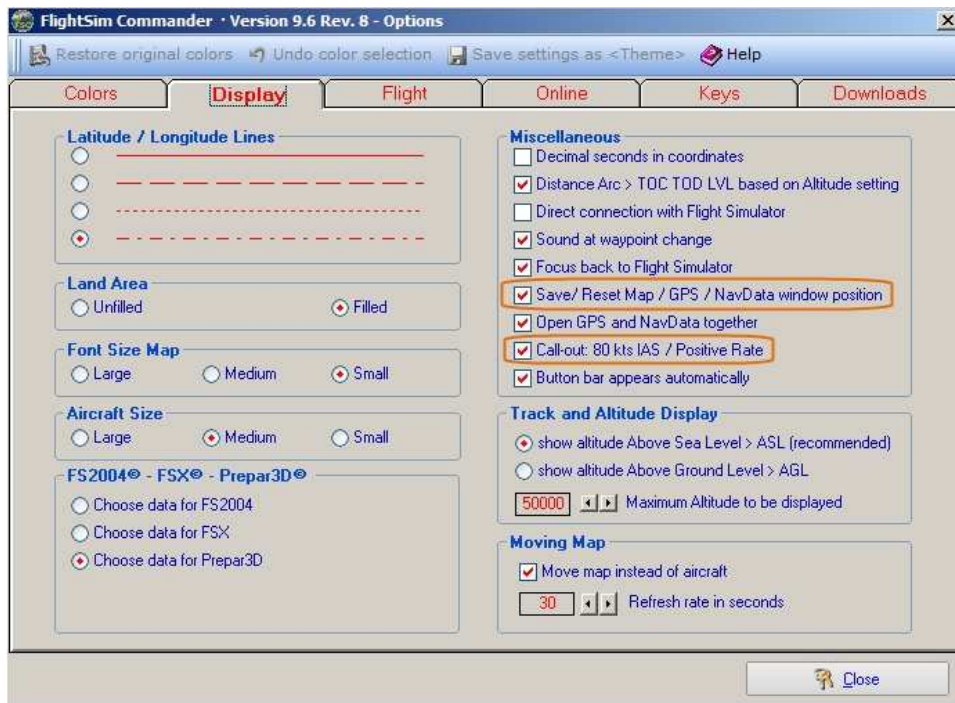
FlightSim Commander · Version 9.6 Rev. 8 - Options

Restore original colors  Undo color selection  Save settings as <Theme>  Help

Colors | Display | Flight | Online | Keys | Downloads

Latitude / Longitude Lines

Land Area
Unfilled
Filled

Font Size Map
Large
Medium
Small

Aircraft Size
Large
Medium
Small

FS2004© - FSX© - Prepar3D©
Choose data for FS2004
Choose data for FSX
Choose data for Prepar3D

Miscellaneous
Decimal seconds in coordinates
Distance Arc > TOC TOD LVL based on Altitude setting
Direct connection with Flight Simulator
Sound at waypoint change
Focus back to Flight Simulator
Save/ Reset Map / GPS / NavData window position
Open GPS and NavData together
Call-out: 80 kts IAS / Positive Rate
Button bar appears automatically

Track and Altitude Display
show altitude Above Sea Level > ASL (recommended)
show altitude Above Ground Level > AGL
50000 Maximum Altitude to be displayed

Moving Map
Move map instead of aircraft
30 Refresh rate in seconds

Close